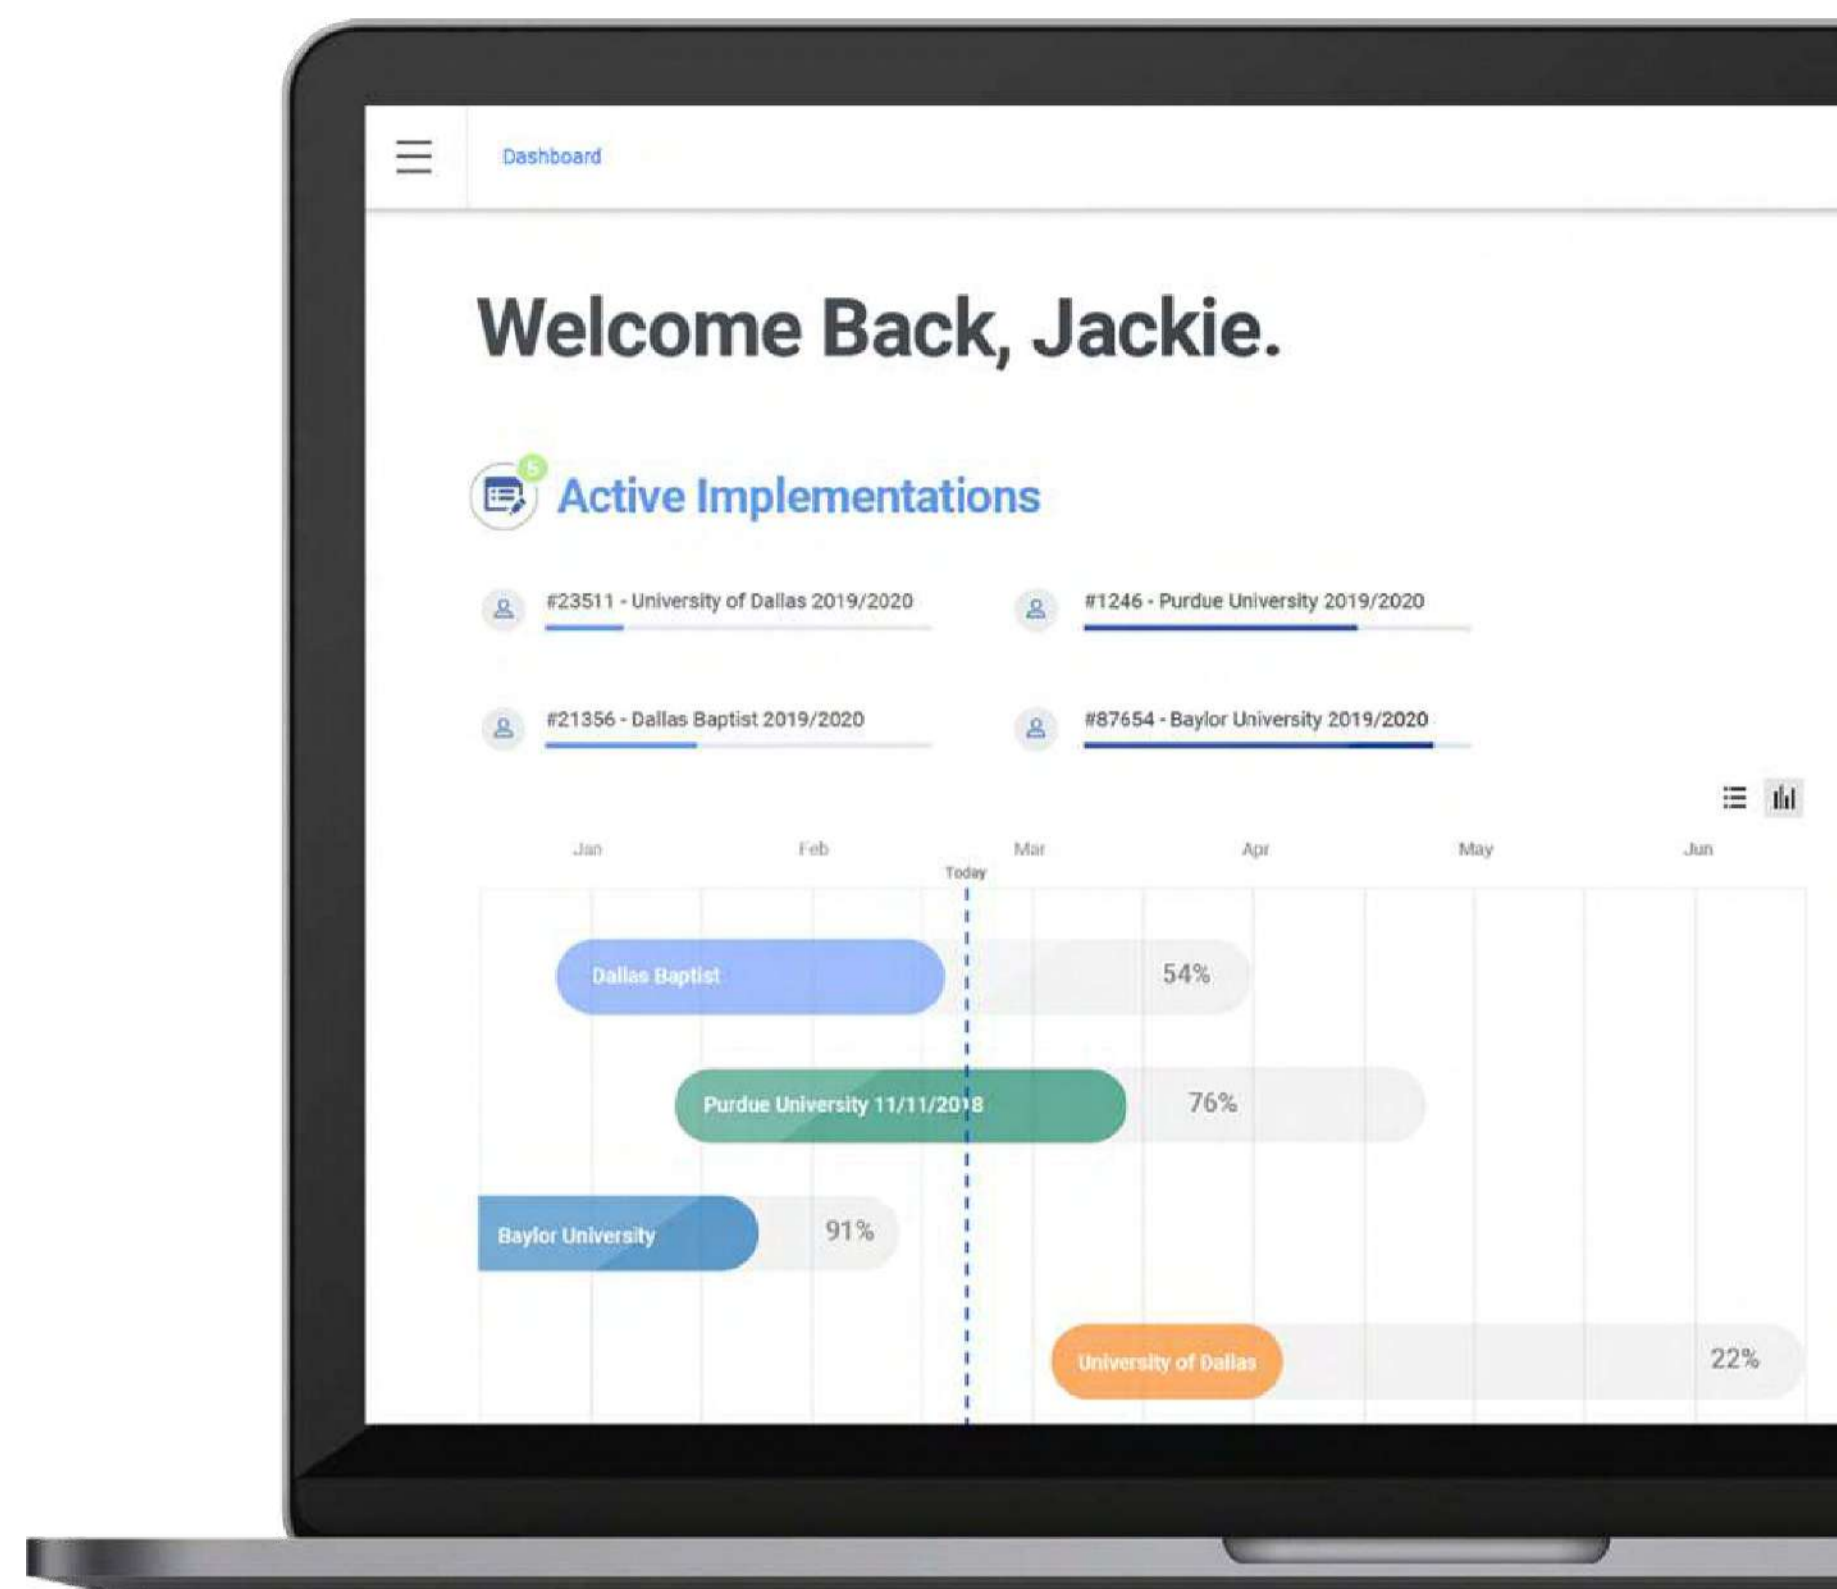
Dashboard

Welcome Back, Jackie.

5

Active Implementations

#23511 - University of Dallas 2019/2020

#1246 - Purdue University 2019/2020

#21356 - Dallas Baptist 2019/2020

#87654 - Baylor University 2019/2020

Jan Feb Mar Apr May Jun

Today

Dallas Baptist 54%

Purdue University 11/11/2018 76%

Baylor University 91%

University of Dallas 22%